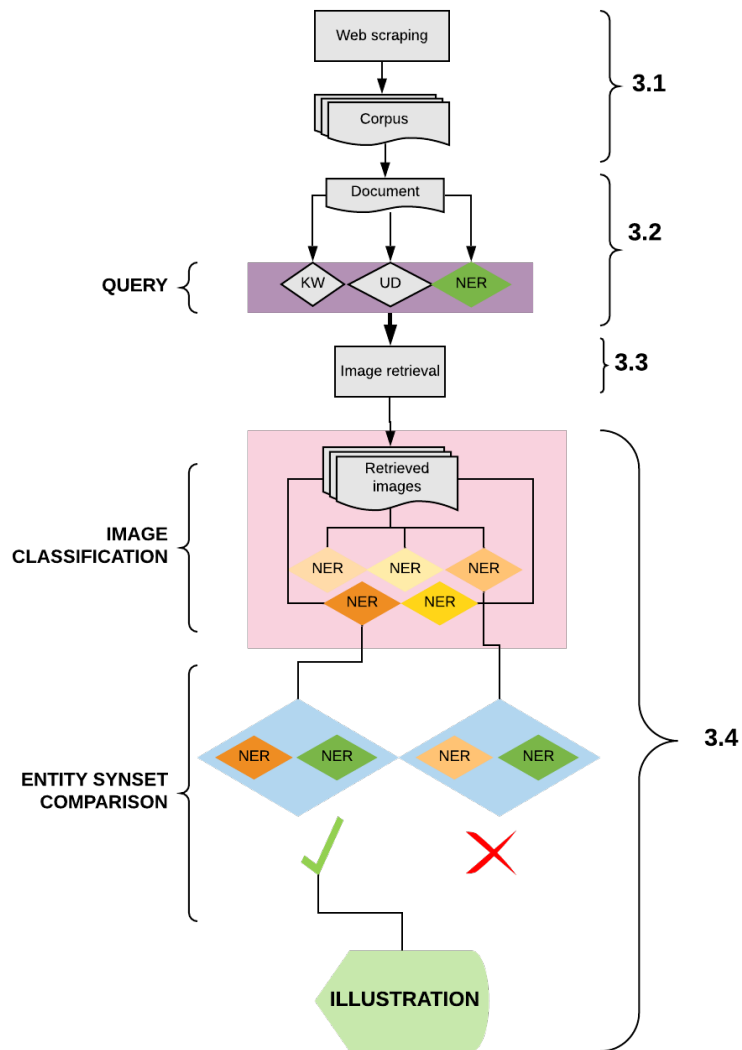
Web scraping

Corpus

3.1

Document

3.2

QUERY

KW

UD

NER

Image retrieval

3.3

Retrieved images

IMAGE CLASSIFICATION

NER

NER

NER

NER

NER

ENTITY SYNSET COMPARISON

NER

NER

NER

NER

3.4

ILLUSTRATION